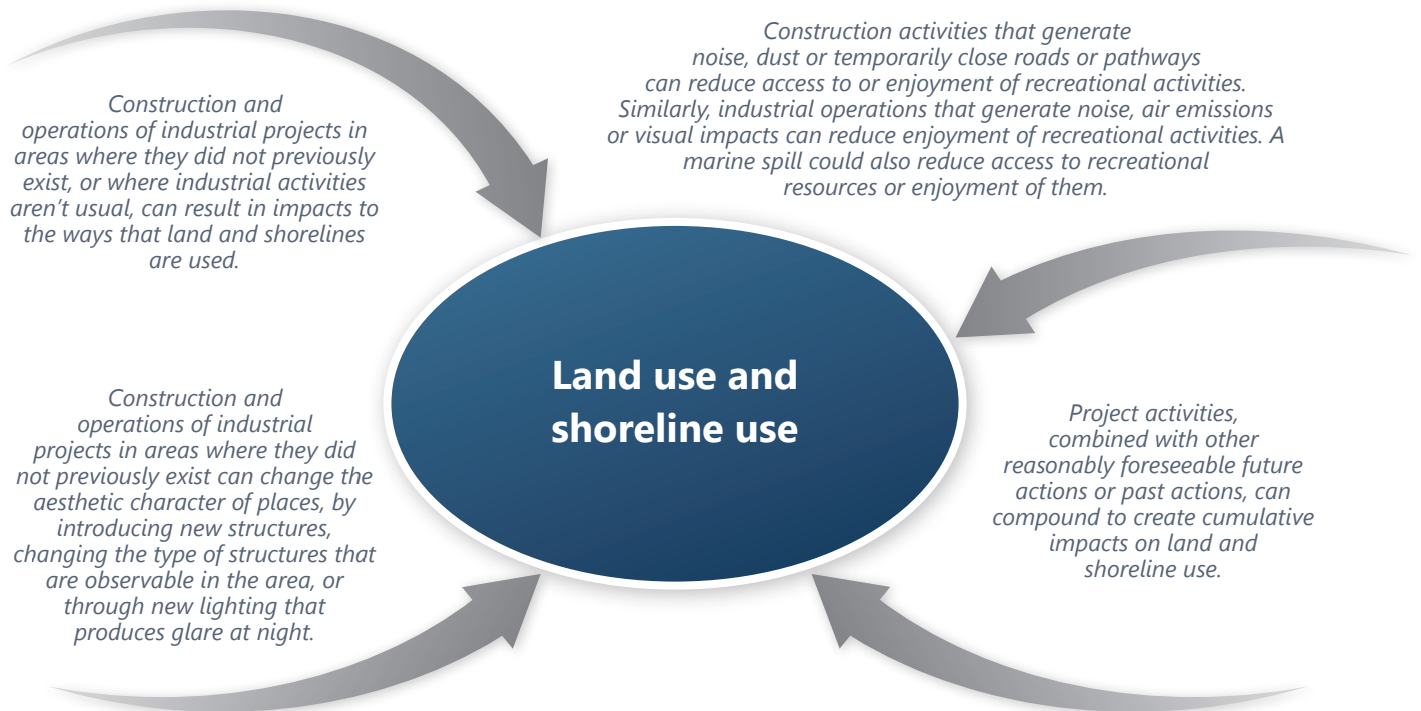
Construction and operations of industrial projects in areas where they did not previously exist, or where industrial activities aren't usual, can result in impacts to the ways that land and shorelines are used.

Construction activities that generate noise, dust or temporarily close roads or pathways can reduce access to or enjoyment of recreational activities. Similarly, industrial operations that generate noise, air emissions or visual impacts can reduce enjoyment of recreational activities. A marine spill could also reduce access to recreational resources or enjoyment of them.

Land use and shoreline use

Construction and operations of industrial projects in areas where they did not previously exist can change the aesthetic character of places, by introducing new structures, changing the type of structures that are observable in the area, or through new lighting that produces glare at night.

Project activities, combined with other reasonably foreseeable future actions or past actions, can compound to create cumulative impacts on land and shoreline use.